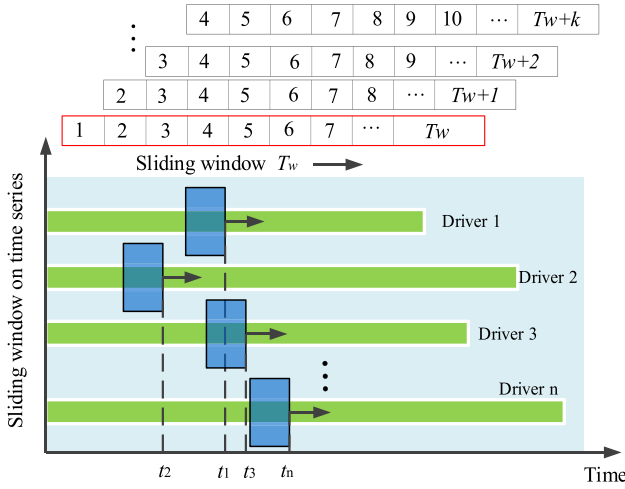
⋮

| 4 | 5 | 6 | 7 | 8 | 9 | 10 | ⋯ | $Tw+k$ |
|---|---|---|---|---|---|---|---|---|

| 3 | 4 | 5 | 6 | 7 | 8 | 9 | ⋯ | $Tw+2$ |
|---|---|---|---|---|---|---|---|---|

| 2 | 3 | 4 | 5 | 6 | 7 | 8 | ⋯ | $Tw+1$ |
|---|---|---|---|---|---|---|---|---|

| 1 | 2 | 3 | 4 | 5 | 6 | 7 | ⋯ | $Tw$ |
|---|---|---|---|---|---|---|---|---|

Sliding window $T_w$

Sliding window on time series

Driver 1

Driver 2

Driver 3

Driver n

$t_2$ $t_1$ $t_3$ $t_n$

Time